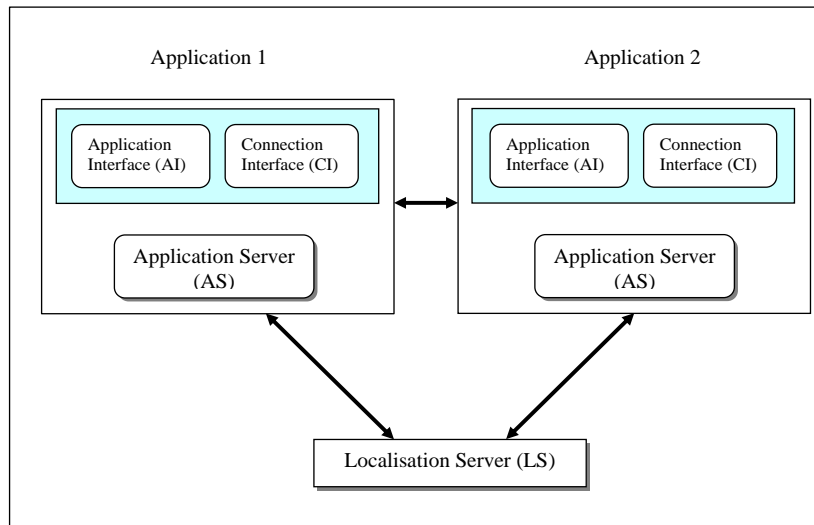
Application 1

Application Interface (AI)

Connection Interface (CI)

Application Server (AS)

Application 2

Application Interface (AI)

Connection Interface (CI)

Application Server (AS)

Localisation Server (LS)